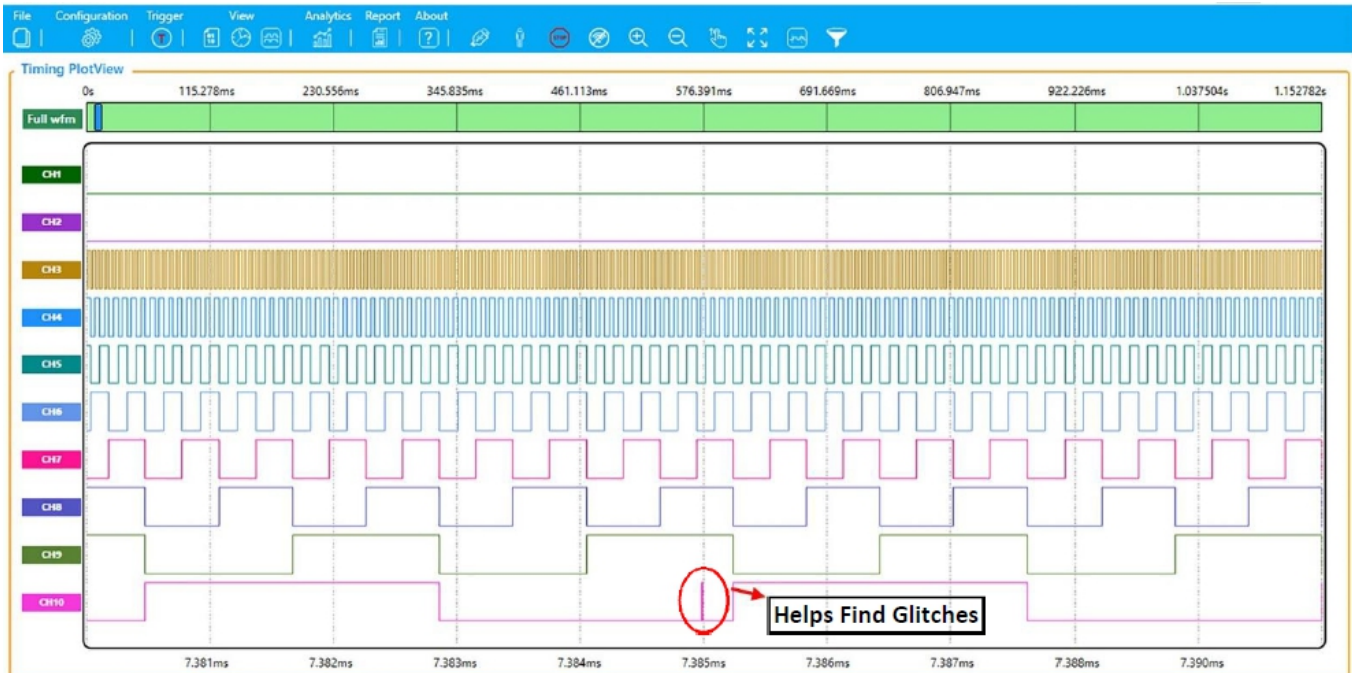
File Configuration Trigger View Analytics Report About

Timing PlotView

0s 115.278ms 230.556ms 345.835ms 461.113ms 576.391ms 691.669ms 806.947ms 922.226ms 1.037504s 1.152782s

Full wfm

CH1
CH2
CH3
CH4
CH5
CH6
CH7
CH8
CH9
CH10

Helps Find Glitches

7.381ms 7.382ms 7.383ms 7.384ms 7.385ms 7.386ms 7.387ms 7.388ms 7.390ms